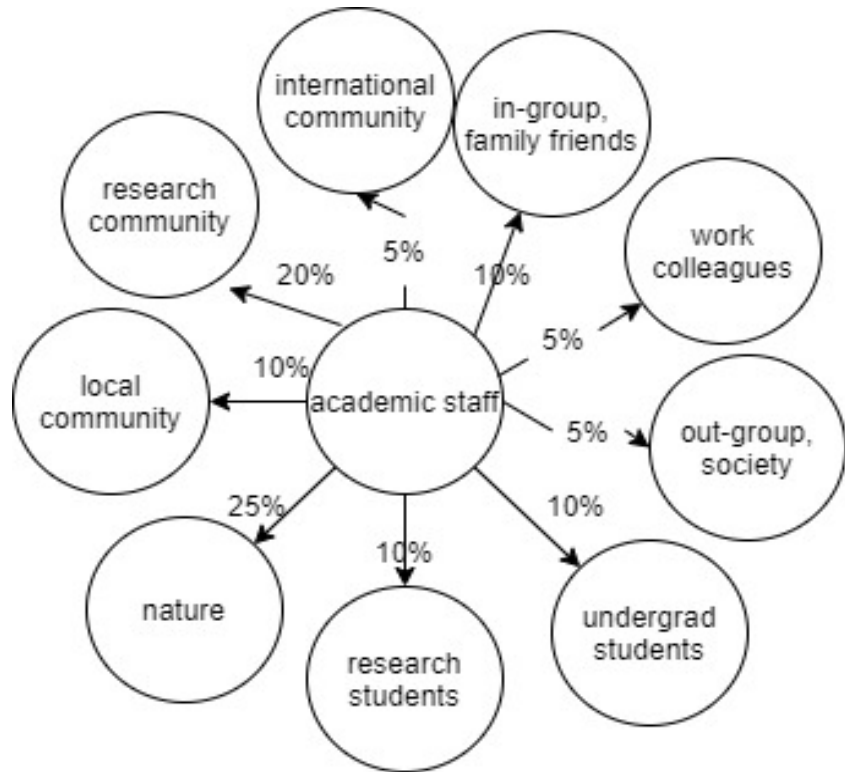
international community

in-group, family friends

research community

work colleagues

5%

20%

10%

5%

10%

local community

academic staff

5%

out-group, society

25%

10%

10%

nature

research students

undergrad students